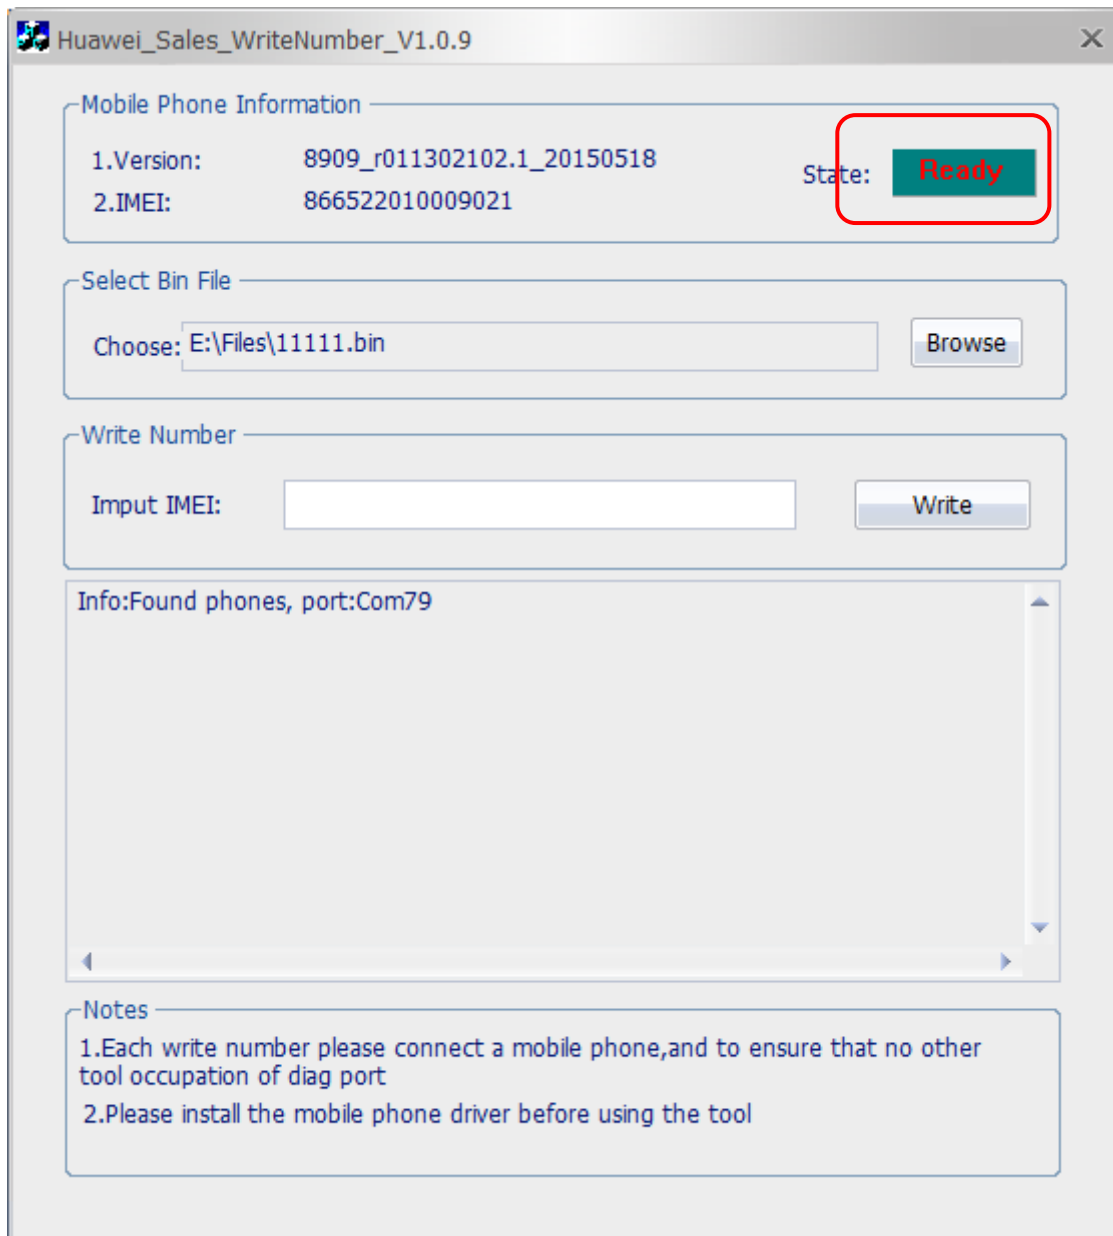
Huawei_Sales_WriteNumber_V1.0.9

Mobile Phone Information

1.Version: 8909_r011302102.1_20150518

2.IMEI: 866522010009021

State: Ready

Select Bin File

Choose: E:\Files\11111.bin

Browse

Write Number

Imput IMEI:

Write

Info:Found phones, port:Com79

Notes

1.Each write number please connect a mobile phone,and to ensure that no other tool occupation of diag port

2.Please install the mobile phone driver before using the tool